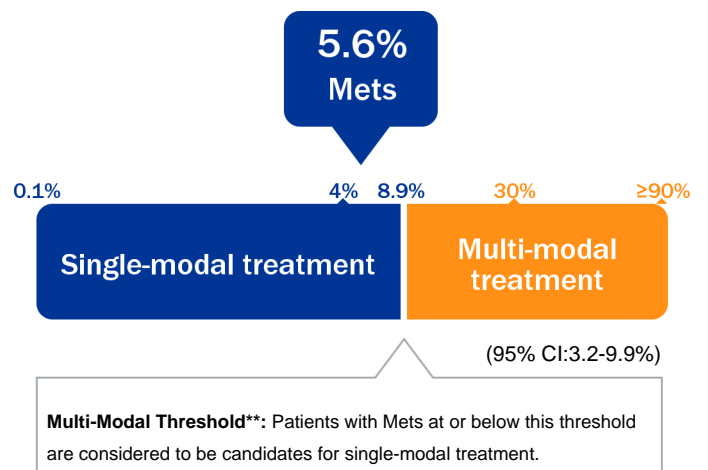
5.6%
Mets

0.1%
4%
8.9%
30%
≥90%

Single-modal treatment

Multi-modal treatment

(95% CI:3.2-9.9%)

**Multi-Modal Threshold\*\*:** Patients with Mets at or below this threshold are considered to be candidates for single-modal treatment.